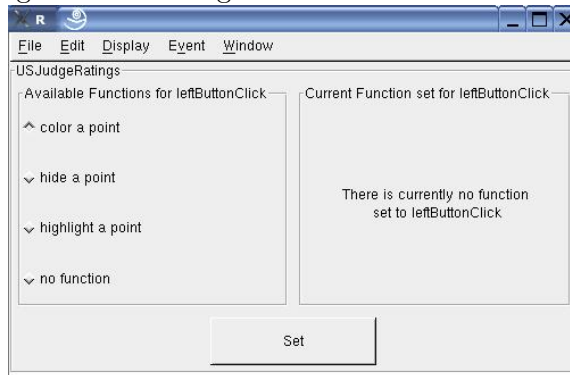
R

File Edit Display Event Window

USJudgeRatings

Available Functions for leftButtonClick

color a point

hide a point

highlight a point

no function

Current Function set for leftButtonClick

There is currently no function set to leftButtonClick

Set